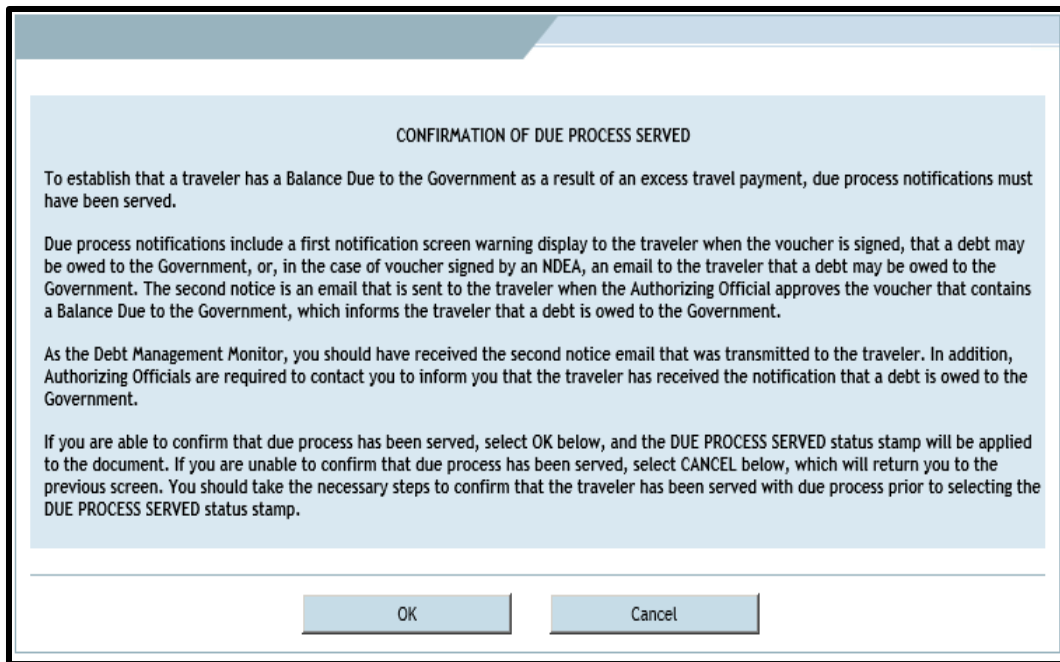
CONFIRMATION OF DUE PROCESS SERVED

To establish that a traveler has a Balance Due to the Government as a result of an excess travel payment, due process notifications must have been served.

Due process notifications include a first notification screen warning display to the traveler when the voucher is signed, that a debt may be owed to the Government, or, in the case of voucher signed by an NDEA, an email to the traveler that a debt may be owed to the Government. The second notice is an email that is sent to the traveler when the Authorizing Official approves the voucher that contains a Balance Due to the Government, which informs the traveler that a debt is owed to the Government.

As the Debt Management Monitor, you should have received the second notice email that was transmitted to the traveler. In addition, Authorizing Officials are required to contact you to inform you that the traveler has received the notification that a debt is owed to the Government.

If you are able to confirm that due process has been served, select OK below, and the DUE PROCESS SERVED status stamp will be applied to the document. If you are unable to confirm that due process has been served, select CANCEL below, which will return you to the previous screen. You should take the necessary steps to confirm that the traveler has been served with due process prior to selecting the DUE PROCESS SERVED status stamp.

OK

Cancel